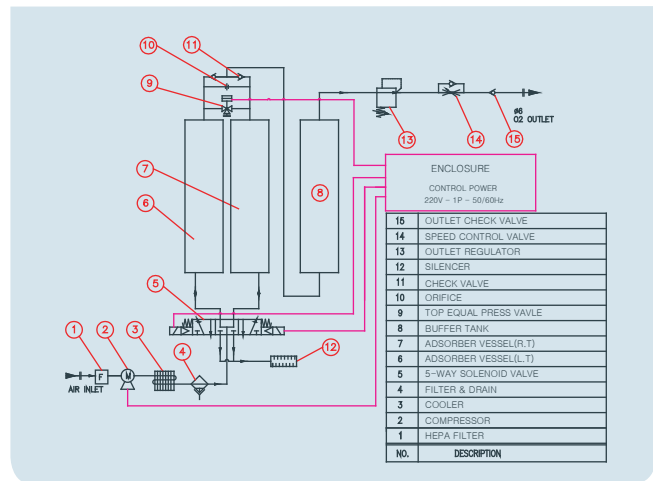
10
11
9
7
6
8
13
14
15
ø6
O2 OUTLET

ENCLOSURE
CONTROL POWER
220V - 1P - 50/60Hz

5
1
2
3
4
12
F
M
AIR INLET

| 15 | OUTLET CHECK VALVE |
|---|---|
| 14 | SPEED CONTROL VALVE |
| 13 | OUTLET REGULATOR |
| 12 | SILENCER |
| 11 | CHECK VALVE |
| 10 | ORIFICE |
| 9 | TOP EQUAL PRESS VAVLE |
| 8 | BUFFER TANK |
| 7 | ADSORBER VESSEL(R.T) |
| 6 | ADSORBER VESSEL(L.T) |
| 5 | 5-WAY SOLENOID VALVE |
| 4 | FILTER & DRAIN |
| 3 | COOLER |
| 2 | COMPRESSOR |
| 1 | HEPA FILTER |
| NO. | DESCRIPTION |